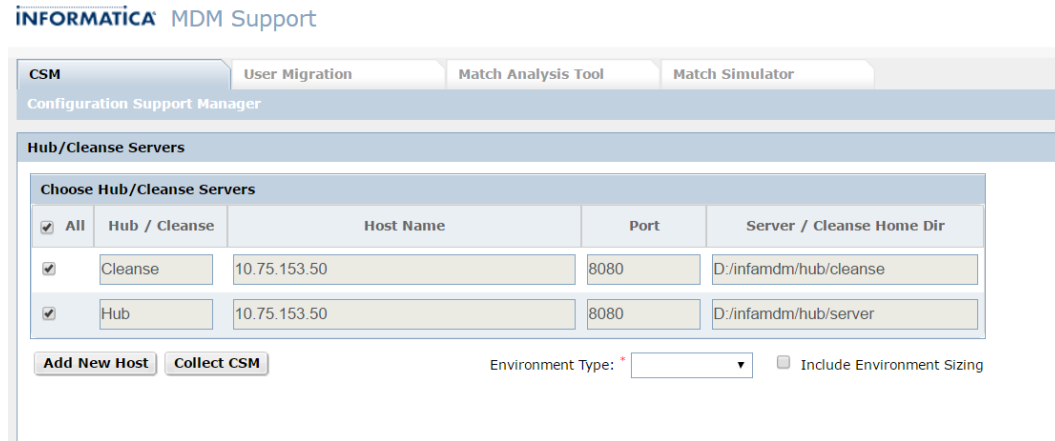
INFORMATICA MDM Support

CSM | User Migration | Match Analysis Tool | Match Simulator

Configuration Support Manager

Hub/Cleanse Servers

Choose Hub/Cleanse Servers

| All | Hub / Cleanse | Host Name | Port | Server / Cleanse Home Dir |
|---|---|---|---|---|
| ✔ | Cleanse | 10.75.153.50 | 8080 | D:/infamdm/hub/cleanse |
| ✔ | Hub | 10.75.153.50 | 8080 | D:/infamdm/hub/server |

Add New Host | Collect CSM

Environment Type: *

Include Environment Sizing